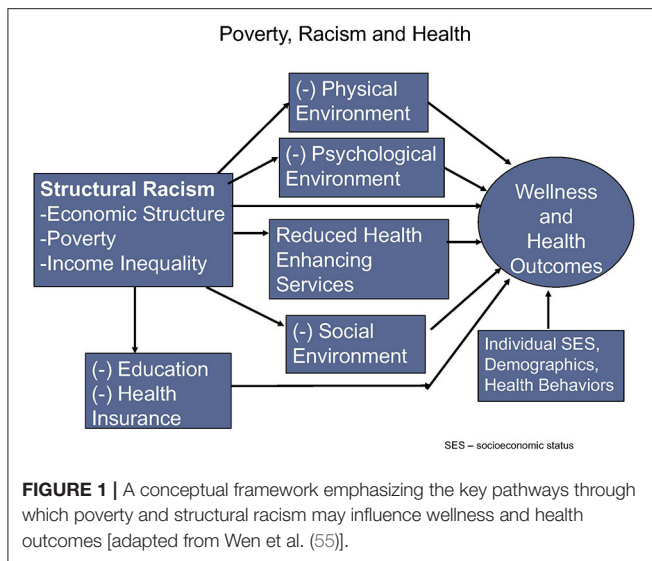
Poverty, Racism and Health

(-) Physical Environment

(-) Psychological Environment

Structural Racism
-Economic Structure
-Poverty
-Income Inequality

Wellness and Health Outcomes

Reduced Health Enhancing Services

(-) Social Environment

Individual SES, Demographics, Health Behaviors

(-) Education
(-) Health Insurance

SES – socioeconomic status

**FIGURE 1 |** A conceptual framework emphasizing the key pathways through which poverty and structural racism may influence wellness and health outcomes [adapted from Wen et al. (55)].